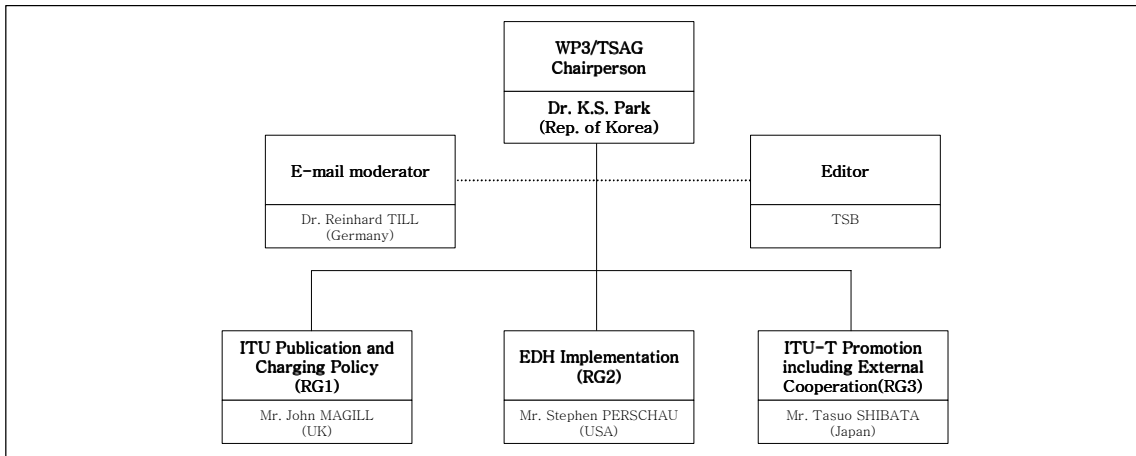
WP3/TSAG Chairperson

Dr. K.S. Park (Rep. of Korea)

E-mail moderator

Dr. Reinhard TILL (Germany)

Editor

TSB

ITU Publication and Charging Policy (RG1)

Mr. John MAGILL (UK)

EDH Implementation (RG2)

Mr. Stephen PERSCHAU (USA)

ITU-T Promotion including External Cooperation(RG3)

Mr. Tasuo SHIBATA (Japan)